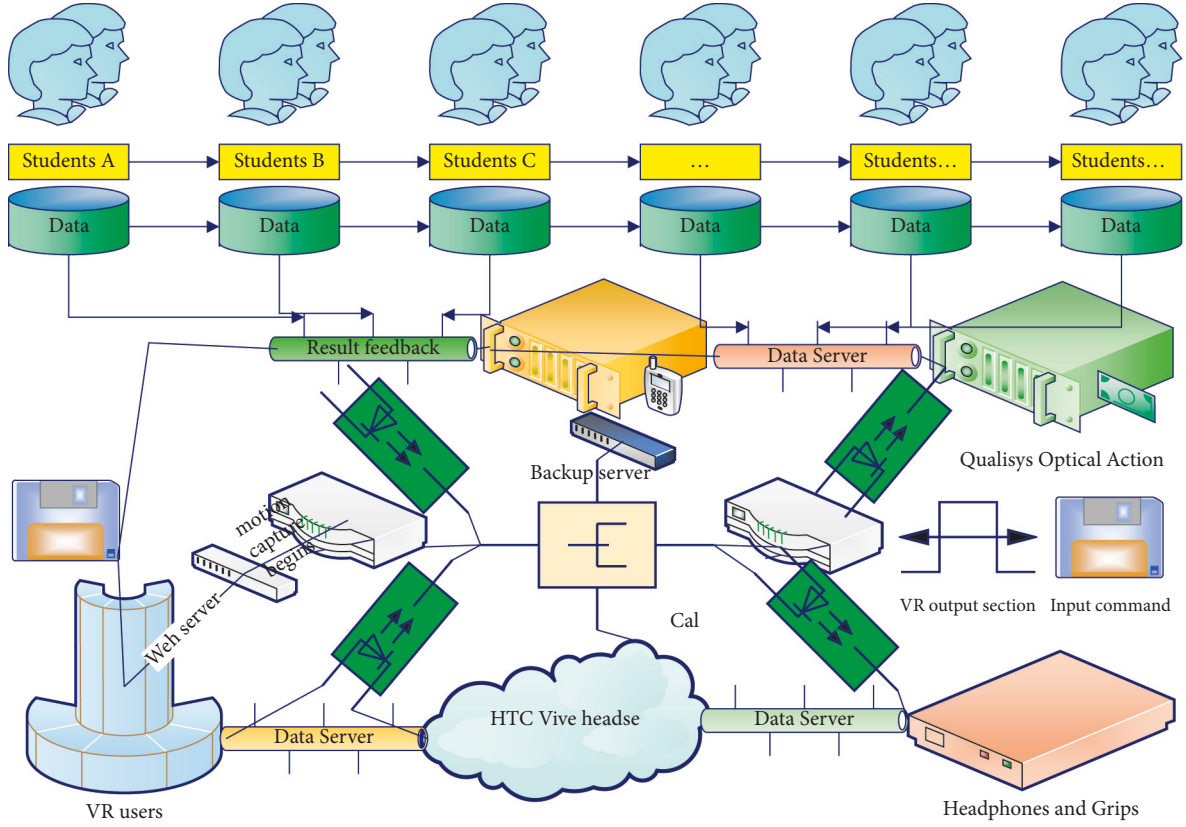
Students A
Students B
Students C
...
Students...
Students...
Data
Data
Data
Data
Data
Data
Result feedback
Data Server
Backup server
Qualisys Optical Action
motion capture begins
Weh server
Cal
VR output section
Input command
HTC Vive headse
Data Server
Data Server
VR users
Headphones and Grips